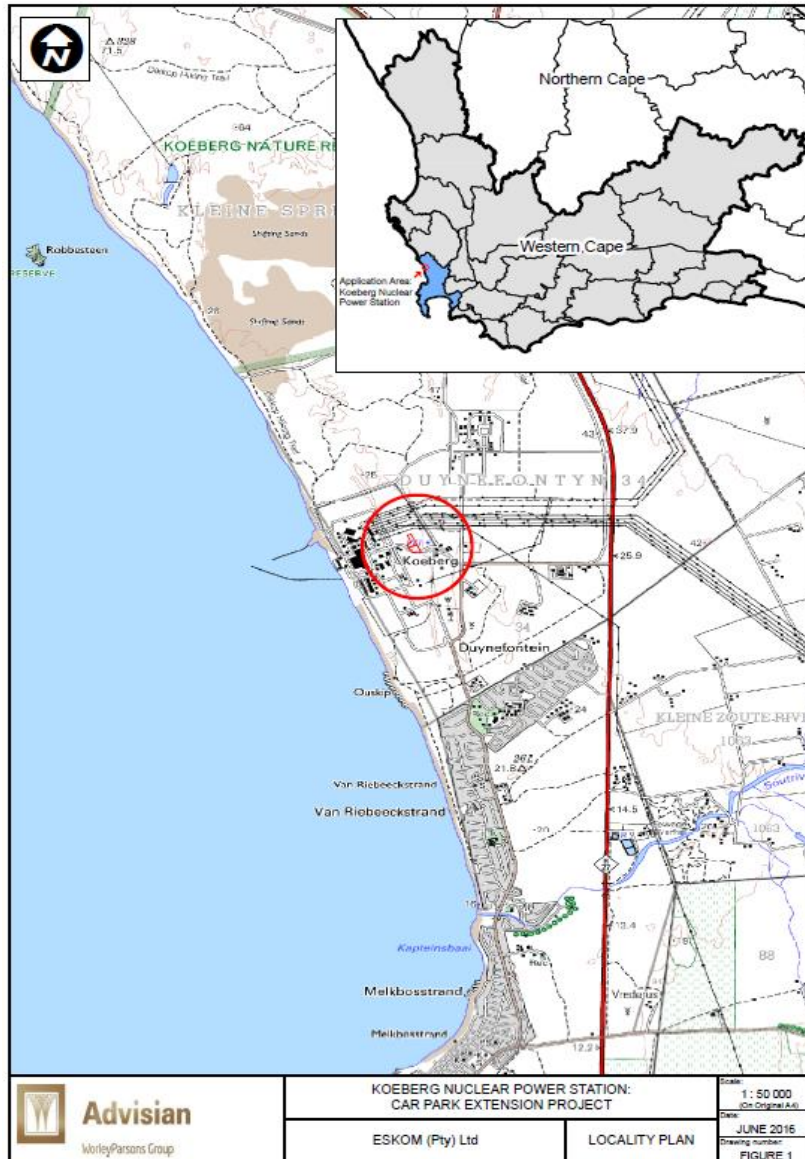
N

71.5

Dassen Hiking Trail

KOEBERG NATURE RE

64

KLEINE SPR

Shifting Sands

Robbesteen

RESERVE

Shifting Sands

26

Northern Cape

Western Cape

Application Area: Koeberg Nuclear Power Station

47

43

37.9

26

DUYNEFONTYN 34

Koeberg

25.9

42

34

Duynefontein

Ouskip

24

KLEINE ZOUTE RIVI

1053

361

21.8

Van Riebeeckstrand

Van Riebeeckstrand

14.5

20

1053

Soutriv

16

27

13.4

Kapteinsbaai

88

Melkbosstrand

Vredejus

Melkbosstrand

12.2

Advisian

WorleyParsons Group

KOEBERG NUCLEAR POWER STATION: CAR PARK EXTENSION PROJECT

ESKOM (Pty) Ltd

LOCALITY PLAN

Scale:
1 : 50 000
(On Original A4)

Date:
JUNE 2016

Drawing number:
FIGURE 1